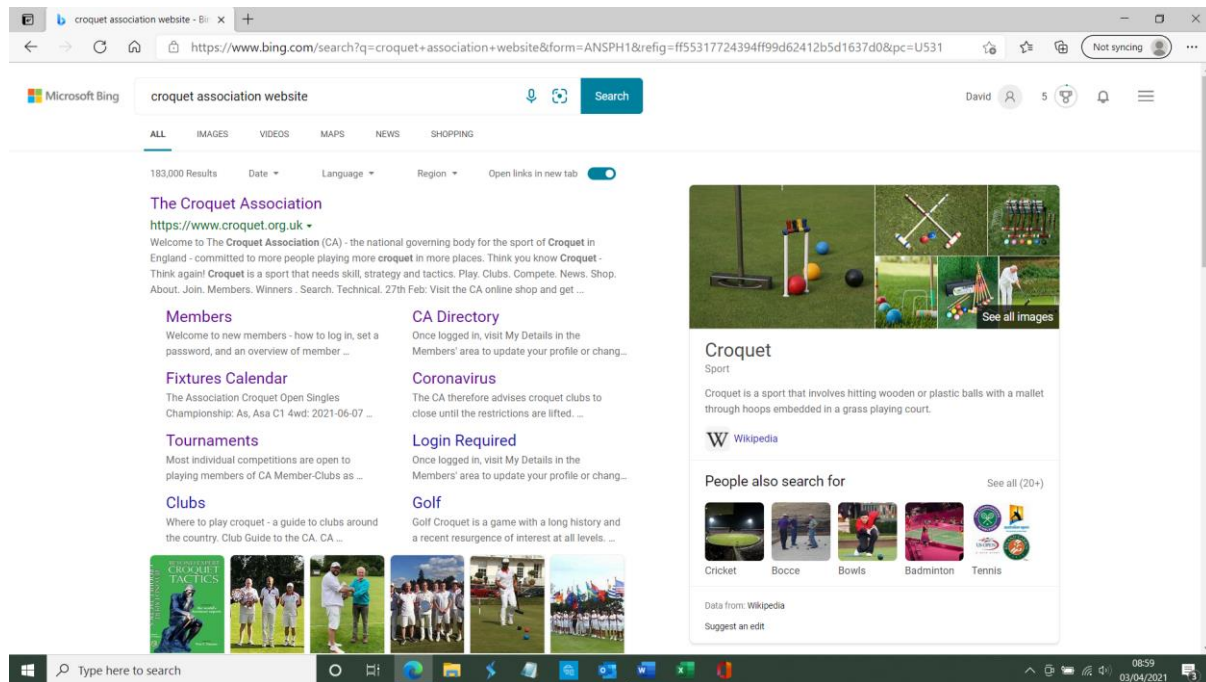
croquet association website - Bi ×

https://www.bing.com/search?q=croquet+association+website&form=ANSPH1&refig=ff55317724394ff99d62412b5d1637d0&pc=U531

Not syncing

Microsoft Bing

croquet association website

Search

David 5

ALL IMAGES VIDEOS MAPS NEWS SHOPPING

183,000 Results Date Language Region Open links in new tab

The Croquet Association

https://www.croquet.org.uk

Welcome to The Croquet Association (CA) - the national governing body for the sport of Croquet in England - committed to more people playing more croquet in more places. Think you know Croquet - Think again! Croquet is a sport that needs skill, strategy and tactics. Play. Clubs. Compete. News. Shop. About. Join. Members. Winners . Search. Technical. 27th Feb: Visit the CA online shop and get ...

Members
Welcome to new members - how to log in, set a password, and an overview of member ...

CA Directory
Once logged in, visit My Details in the Members' area to update your profile or chang...

Fixtures Calendar
The Association Croquet Open Singles Championship: As, Asa C1 4wd: 2021-06-07 ...

Coronavirus
The CA therefore advises croquet clubs to close until the restrictions are lifted. ...

Tournaments
Most individual competitions are open to playing members of CA Member-Clubs as ...

Login Required
Once logged in, visit My Details in the Members' area to update your profile or chang...

Clubs
Where to play croquet - a guide to clubs around the country. Club Guide to the CA. CA ...

Golf
Golf Croquet is a game with a long history and a recent resurgence of interest at all levels. ...

CROQUET TACTICS

See all images

Croquet
Sport

Croquet is a sport that involves hitting wooden or plastic balls with a mallet through hoops embedded in a grass playing court.

Wikipedia

People also search for
See all (20+)

Cricket Bocce Bowls Badminton Tennis

Data from: Wikipedia

Suggest an edit

Type here to search

08:59
03/04/2021